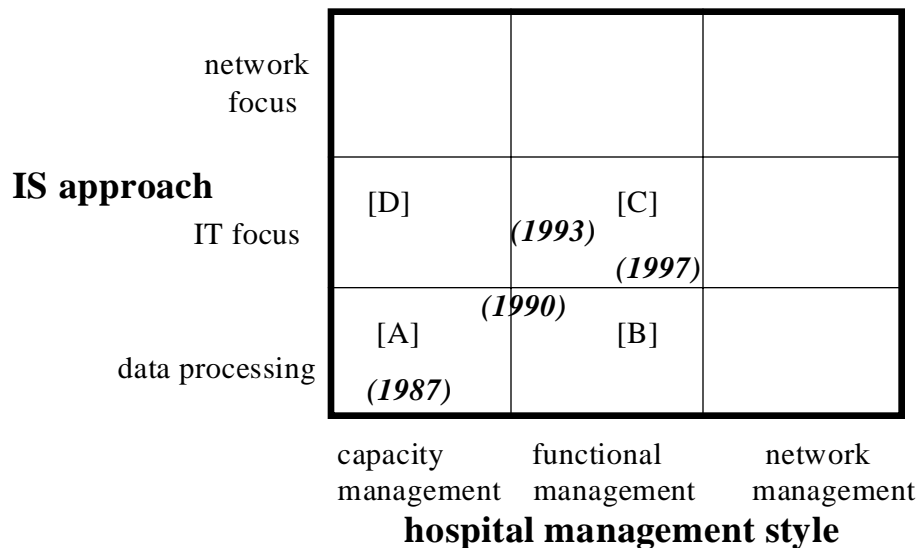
network focus

IS approach

IT focus

data processing

| | | |
|---|---|---|
| | | |
| [D] | (1993) [C] (1997) | |
| [A] (1987) | (1990) [B] | |

capacity management

functional management

network management

hospital management style